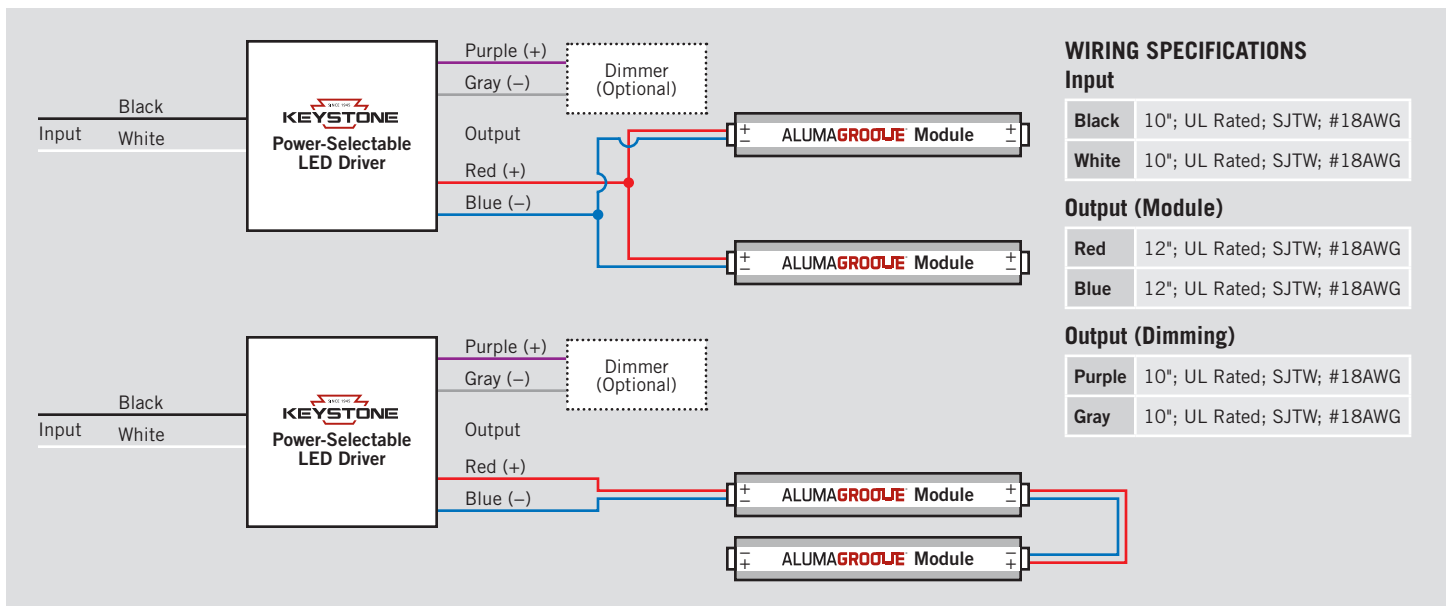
Input
Black
White

SINCE 1945
KEYSTONE
Power-Selectable LED Driver

Purple (+)
Gray (–)
Dimmer (Optional)

Output
Red (+)
Blue (–)

+ – ALUMAGROOVE Module + –
+ – ALUMAGROOVE Module + –

Input
Black
White

SINCE 1945
KEYSTONE
Power-Selectable LED Driver

Purple (+)
Gray (–)
Dimmer (Optional)

Output
Red (+)
Blue (–)

+ – ALUMAGROOVE Module + –
– + ALUMAGROOVE Module – +

WIRING SPECIFICATIONS

Input

| Black | 10"; UL Rated; SJTW; #18AWG |
|---|---|
| White | 10"; UL Rated; SJTW; #18AWG |

Output (Module)

| Red | 12"; UL Rated; SJTW; #18AWG |
|---|---|
| Blue | 12"; UL Rated; SJTW; #18AWG |

Output (Dimming)

| Purple | 10"; UL Rated; SJTW; #18AWG |
|---|---|
| Gray | 10"; UL Rated; SJTW; #18AWG |